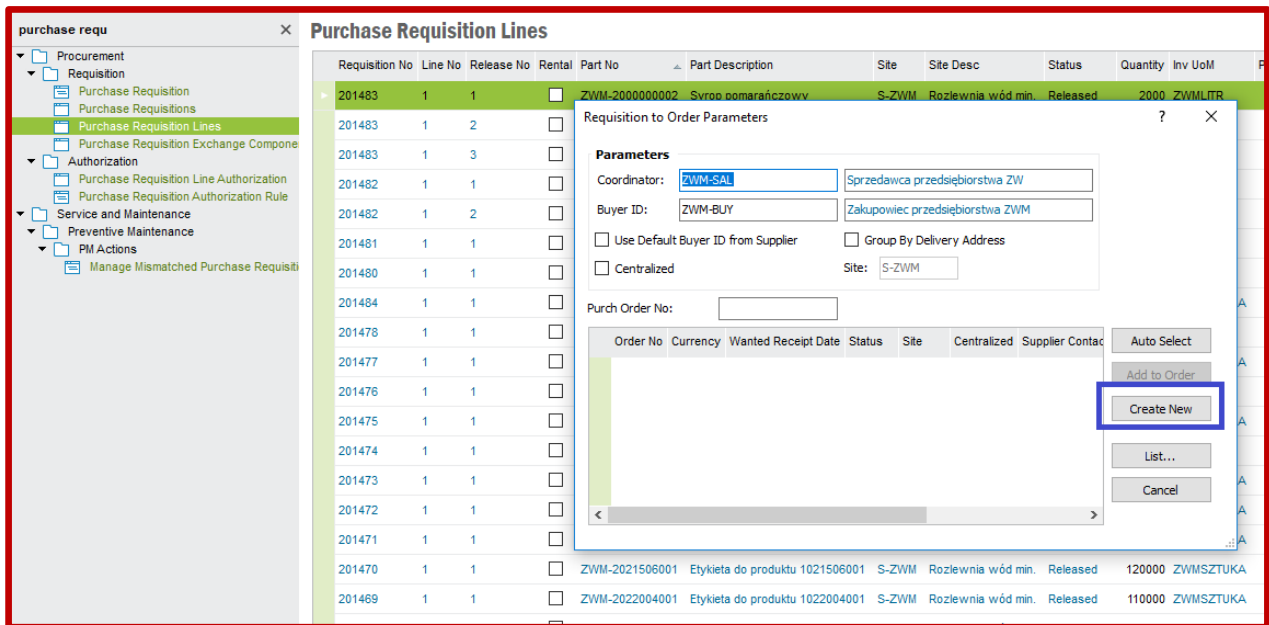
purchase requ ×

Procurement
Requisition
Purchase Requisition
Purchase Requisitions
Purchase Requisition Lines
Purchase Requisition Exchange Compone
Authorization
Purchase Requisition Line Authorization
Purchase Requisition Authorization Rule
Service and Maintenance
Preventive Maintenance
PM Actions
Manage Mismatched Purchase Requisiti

Purchase Requisition Lines

| Requisition No | Line No | Release No | Rental | Part No | Part Description | Site | Site Desc | Status | Quantity | Inv UoM |
|---|---|---|---|---|---|---|---|---|---|---|
| 201483 | 1 | 1 | | ZWM-2000000002 | Syrop pomarańczowy | S-ZWM | Rozlewnia wód min. | Released | 2000 | ZWMLITR |
| 201483 | 1 | 2 | | | | | | | | |
| 201483 | 1 | 3 | | | | | | | | |
| 201482 | 1 | 1 | | | | | | | | |
| 201482 | 1 | 2 | | | | | | | | |
| 201481 | 1 | 1 | | | | | | | | |
| 201480 | 1 | 1 | | | | | | | | |
| 201484 | 1 | 1 | | | | | | | | A |
| 201478 | 1 | 1 | | | | | | | | |
| 201477 | 1 | 1 | | | | | | | | A |
| 201476 | 1 | 1 | | | | | | | | |
| 201475 | 1 | 1 | | | | | | | | A |
| 201474 | 1 | 1 | | | | | | | | |
| 201473 | 1 | 1 | | | | | | | | A |
| 201472 | 1 | 1 | | | | | | | | A |
| 201471 | 1 | 1 | | | | | | | | A |
| 201470 | 1 | 1 | | ZWM-2021506001 | Etykieta do produktu 1021506001 | S-ZWM | Rozlewnia wód min. | Released | 120000 | ZWMSZTUKA |
| 201469 | 1 | 1 | | ZWM-2022004001 | Etykieta do produktu 1022004001 | S-ZWM | Rozlewnia wód min. | Released | 110000 | ZWMSZTUKA |

Requisition to Order Parameters ? ×

Parameters
Coordinator: ZWM-SAL Sprzedawca przedsiębiorstwa ZW
Buyer ID: ZWM-BUY Zakupowiec przedsiębiorstwa ZWM
Use Default Buyer ID from Supplier
Group By Delivery Address
Centralized
Site: S-ZWM

Purch Order No:

| Order No | Currency | Wanted Receipt Date | Status | Site | Centralized | Supplier Contac |
|---|---|---|---|---|---|---|

Auto Select
Add to Order
Create New
List...
Cancel